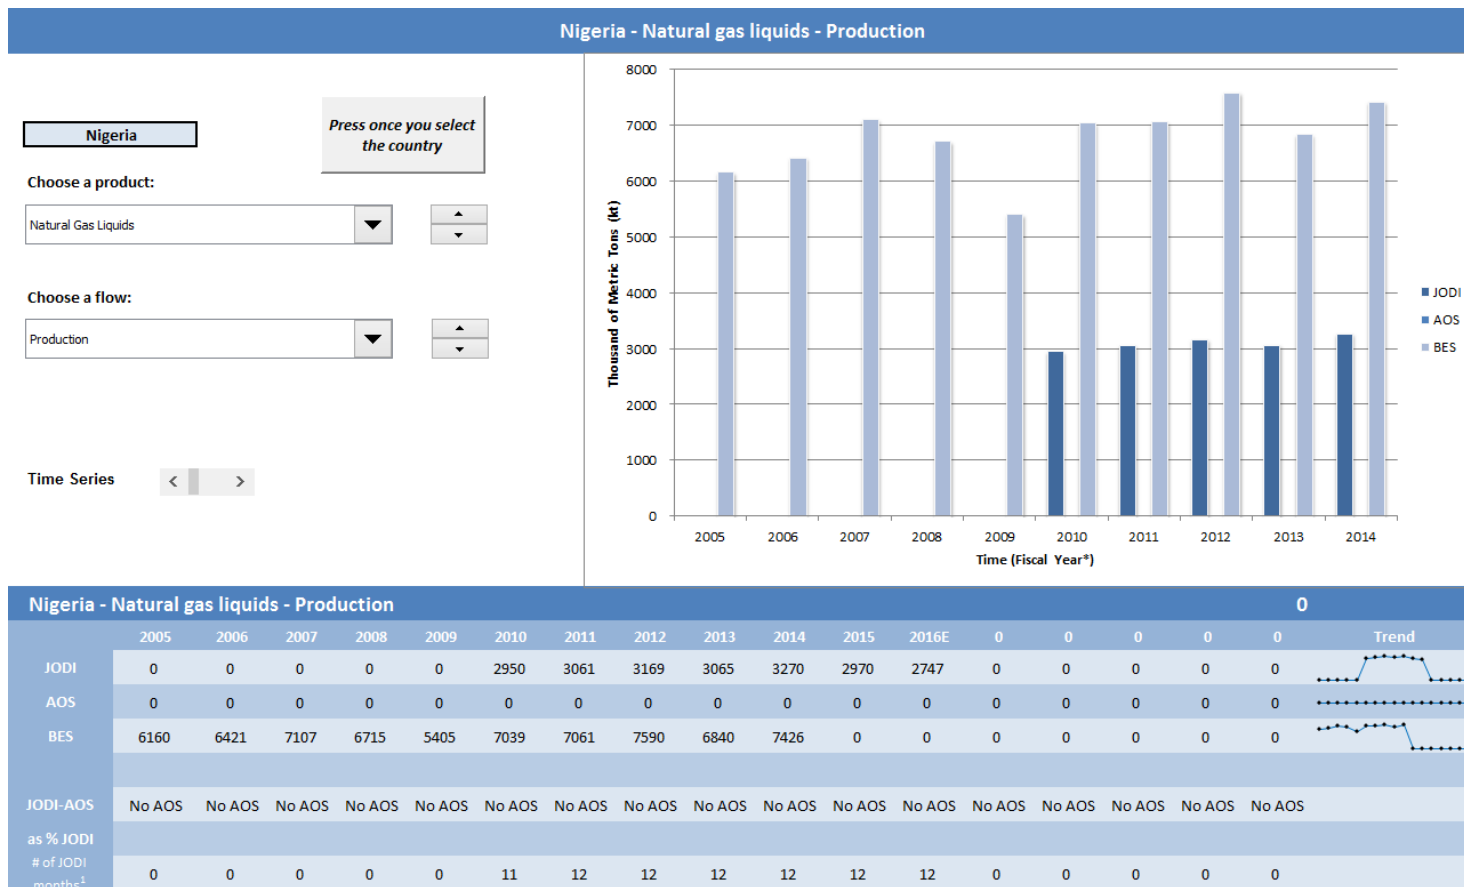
Nigeria - Natural gas liquids - Production

Nigeria

Press once you select the country

Choose a product:

Natural Gas Liquids

Choose a flow:

Production

Time Series

8000
7000
6000
5000
4000
3000
2000
1000
0

Thousand of Metric Tons (kt)

2005 2006 2007 2008 2009 2010 2011 2012 2013 2014

Time (Fiscal Year*)

JODI
AOS
BES

Nigeria - Natural gas liquids - Production 0

| | 2005 | 2006 | 2007 | 2008 | 2009 | 2010 | 2011 | 2012 | 2013 | 2014 | 2015 | 2016E | 0 | 0 | 0 | 0 | 0 | Trend |
|---|---|---|---|---|---|---|---|---|---|---|---|---|---|---|---|---|---|---|
| JODI | 0 | 0 | 0 | 0 | 0 | 2950 | 3061 | 3169 | 3065 | 3270 | 2970 | 2747 | 0 | 0 | 0 | 0 | 0 | |
| AOS | 0 | 0 | 0 | 0 | 0 | 0 | 0 | 0 | 0 | 0 | 0 | 0 | 0 | 0 | 0 | 0 | 0 | |
| BES | 6160 | 6421 | 7107 | 6715 | 5405 | 7039 | 7061 | 7590 | 6840 | 7426 | 0 | 0 | 0 | 0 | 0 | 0 | 0 | |
| | | | | | | | | | | | | | | | | | | |
| JODI-AOS | No AOS | No AOS | No AOS | No AOS | No AOS | No AOS | No AOS | No AOS | No AOS | No AOS | No AOS | No AOS | No AOS | No AOS | No AOS | No AOS | No AOS | |
| as % JODI | | | | | | | | | | | | | | | | | | |
| # of JODI months$^1$ | 0 | 0 | 0 | 0 | 0 | 11 | 12 | 12 | 12 | 12 | 12 | 12 | 0 | 0 | 0 | 0 | 0 | |